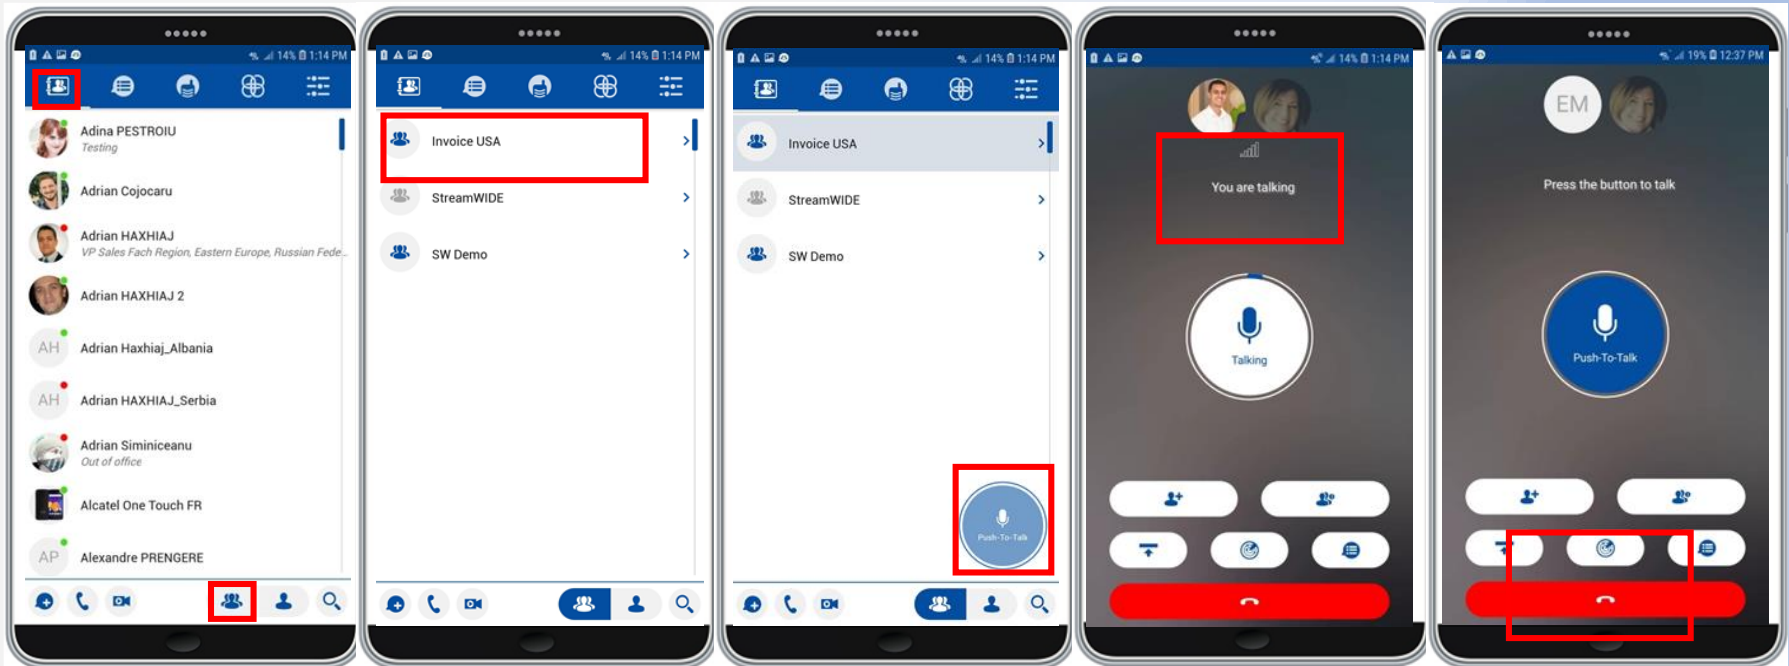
14% 1:14 PM

Adina PESTROIU
Testing

Adrian Cojocaru

Adrian HAXHIAJ
VP Sales Fach Region, Eastern Europe, Russian Fede...

Adrian HAXHIAJ 2

AH Adrian Haxhiaj_Albania

AH Adrian HAXHIAJ_Serbia

Adrian Siminiceanu
Out of office

Alcatel One Touch FR

AP Alexandre PRENGERE

14% 1:14 PM

Invoice USA

StreamWIDE

SW Demo

14% 1:14 PM

Invoice USA

StreamWIDE

SW Demo

Push-To-Talk

14% 1:14 PM

You are talking

Talking

19% 12:37 PM

EM

Press the button to talk

Push-To-Talk